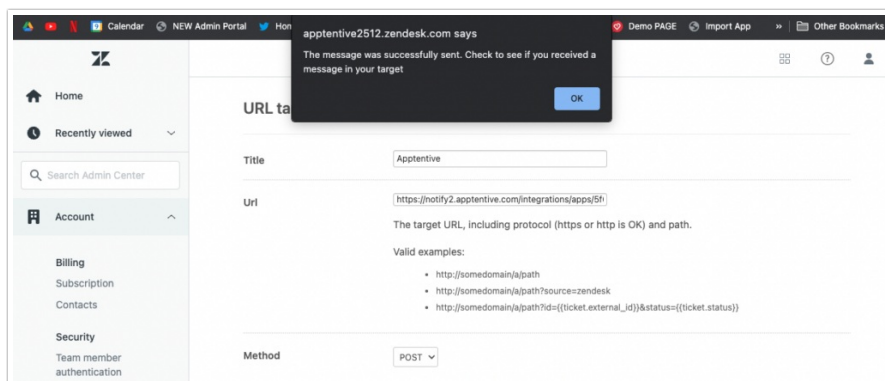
Calendar NEW Admin Portal Hon

apptentive2512.zendesk.com says

The message was successfully sent. Check to see if you received a message in your target

OK

Demo PAGE Import App » Other Bookmarks

Home

Recently viewed

Search Admin Center

Account

Billing
Subscription
Contacts

Security
Team member authentication

URL ta

Title Apptentive

Url https://notify2.apptentive.com/integrations/apps/5f

The target URL, including protocol (https or http is OK) and path.

Valid examples:

- http://somedomain/a/path
- http://somedomain/a/path?source=zendesk
- http://somedomain/a/path?id={{ticket.external_id}}&status={{ticket.status}}

Method POST